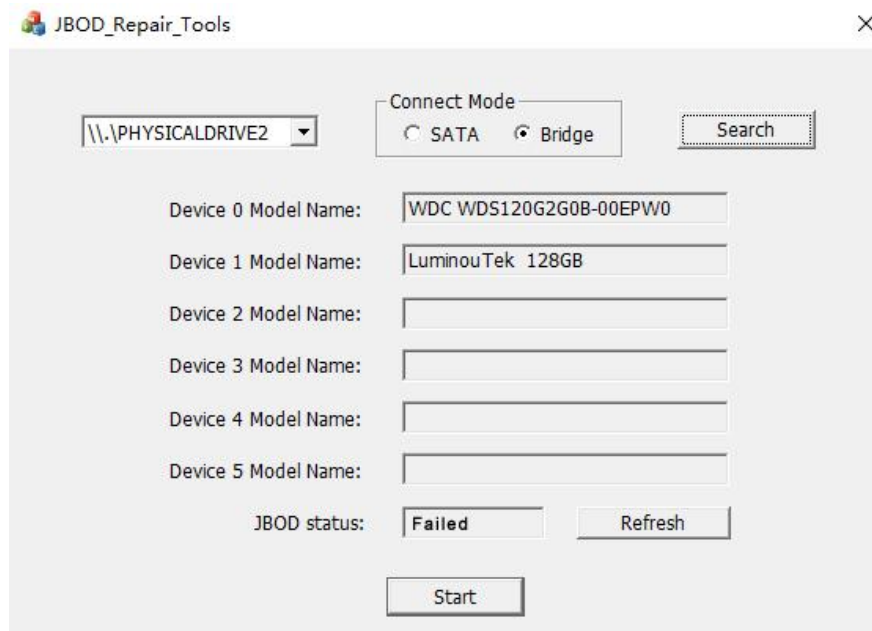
JBOD_Repair_Tools

×

\\.\PHYSICALDRIVE2

Connect Mode
SATA
Bridge

Search

Device 0 Model Name: WDC WDS120G2G0B-00EPW0

Device 1 Model Name: LuminouTek 128GB

Device 2 Model Name:

Device 3 Model Name:

Device 4 Model Name:

Device 5 Model Name:

JBOD status: Failed

Refresh

Start